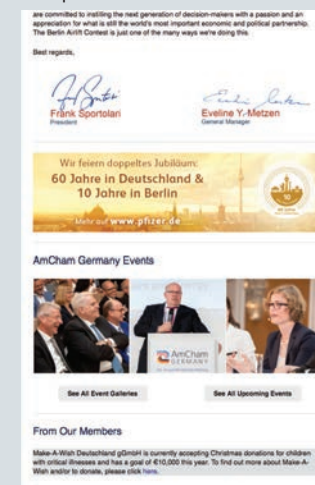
are committed to instilling the next generation of decision-makers with a passion and an appreciation for what is still the world's most important economic and political partnership. The Berlin Art/t Contest is just one of the many ways we're doing this.

Best regards,

Frank Sportolari
President

Eveline Y. Metzen
General Manager

Wir feiern doppeltes Jubiläum:
60 Jahre in Deutschland &
10 Jahre in Berlin

Mehr auf www.pfizer.de

AmCham Germany Events

AmCham GERMANY

See All Event Galleries

See All Upcoming Events

From Our Members

Make-A-Wish Deutschland gGmbH is currently accepting Christmas donations for children with critical illnesses and has a goal of €10,000 this year. To find out more about Make-A-Wish and/or to donate, please click here.